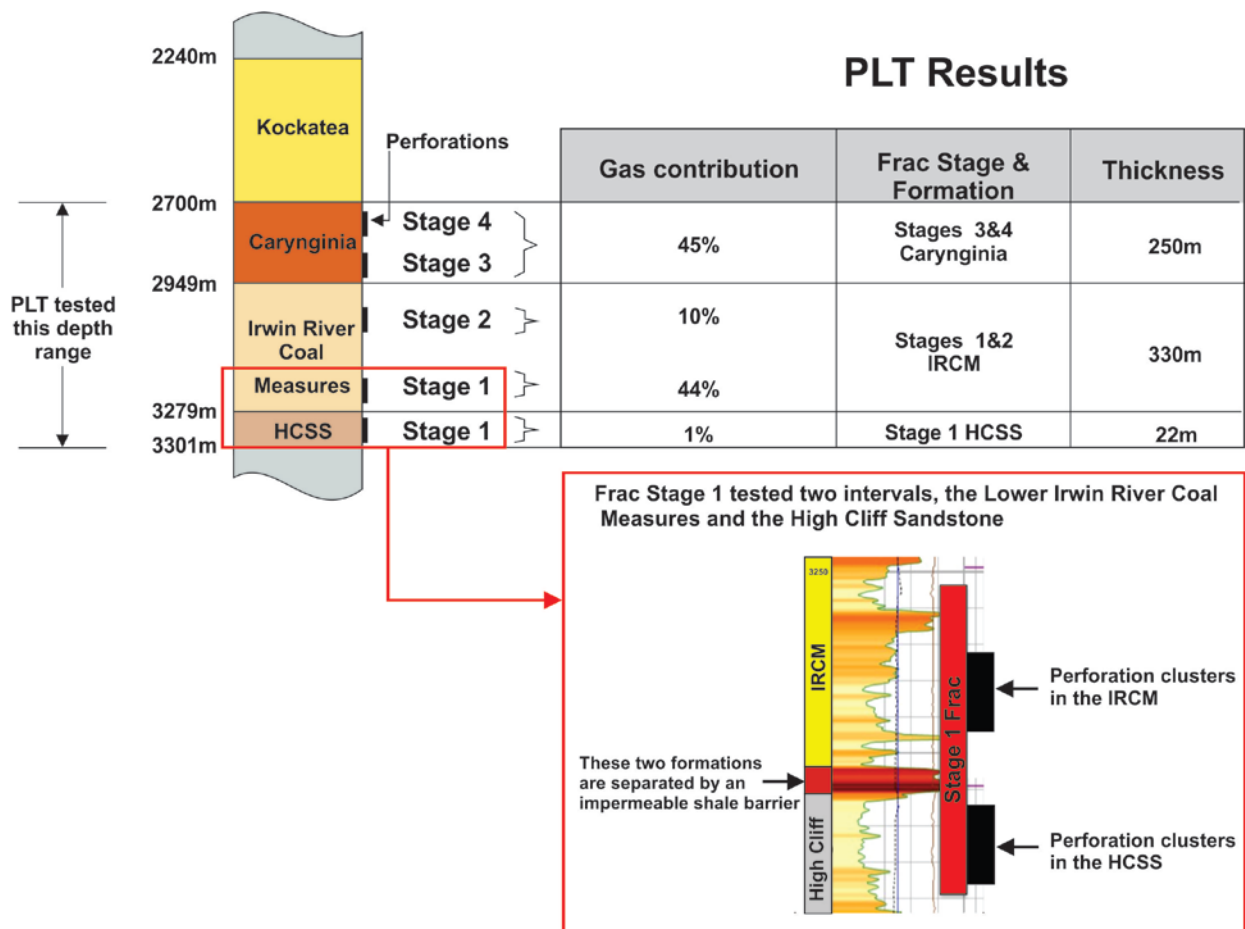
2240m

Kockatea

Perforations

2700m

CaryngCaryngnia

Stage 4

Stage 3

2949m

PLT tested this depth range

Irwin River Coal

Stage 2

Measures

Stage 1

3279m

HCSS

Stage 1

3301m

PLT Results

| Gas contribution | Frac Stage & Formation | Thickness |
|---|---|---|
| 45% | Stages 3&4 Carynginia | 250m |
| 10% | Stages 1&2 IRCM | 330m |
| 44% | | |
| 1% | Stage 1 HCSS | 22m |

Frac Stage 1 tested two intervals, the Lower Irwin River Coal Measures and the High Cliff Sandstone

3250

IRCM

Stage 1 Frac

Perforation clusters in the IRCM

These two formations are separated by an impermeable shale barrier

High Cliff

Perforation clusters in the HCSS